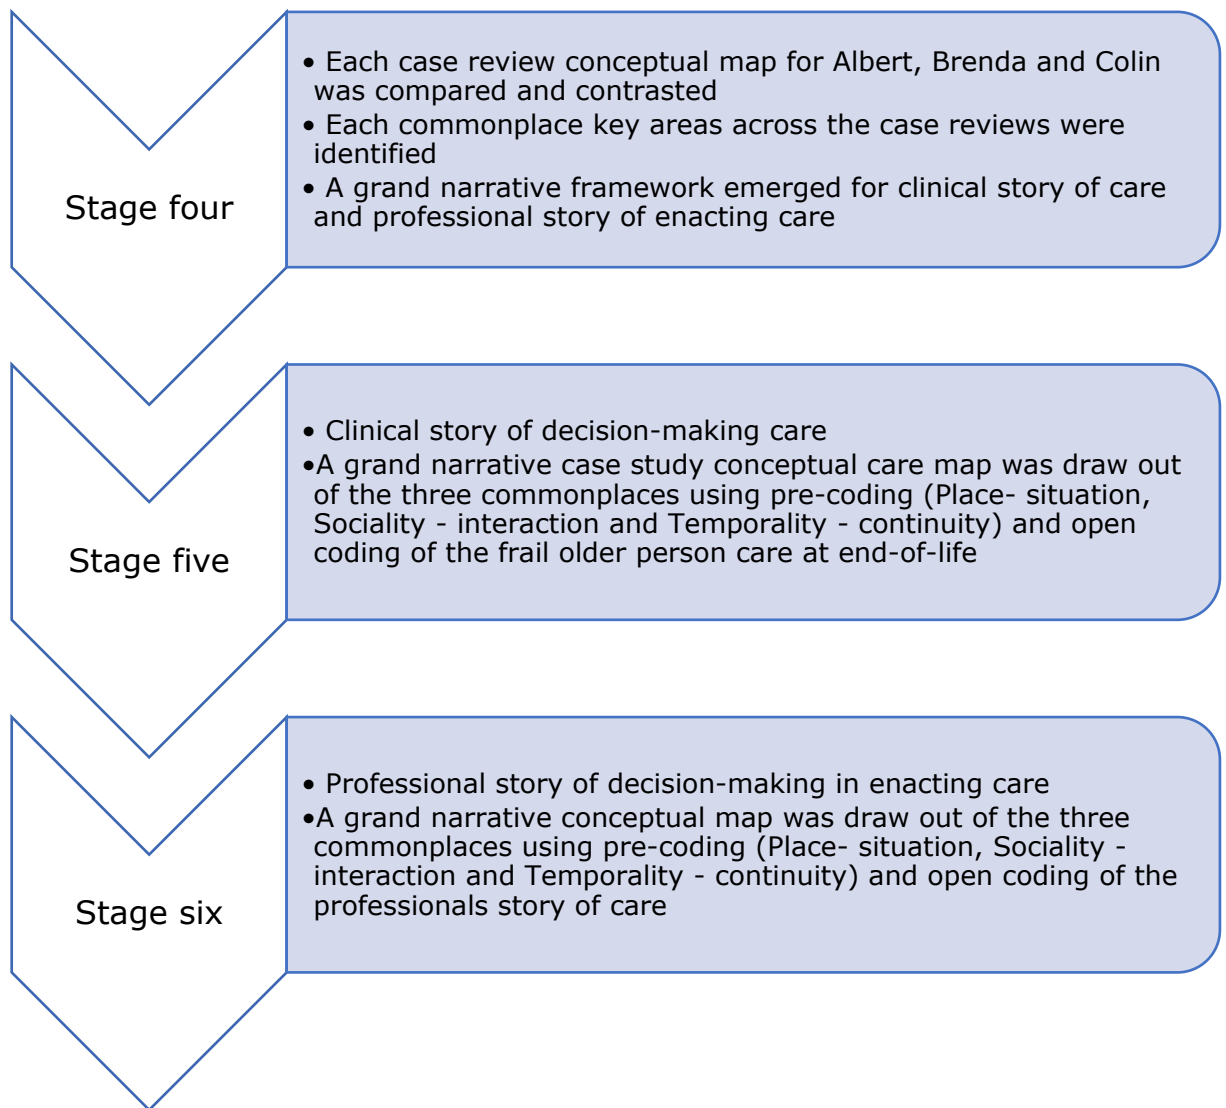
Stage four

• Each case review conceptual map for Albert, Brenda and Colin was compared and contrasted
• Each commonplace key areas across the case reviews were identified
• A grand narrative framework emerged for clinical story of care and professional story of enacting care

Stage five

• Clinical story of decision-making care
•A grand narrative case study conceptual care map was draw out of the three commonplaces using pre-coding (Place- situation, Sociality - interaction and Temporality - continuity) and open coding of the frail older person care at end-of-life

Stage six

• Professional story of decision-making in enacting care
•A grand narrative conceptual map was draw out of the three commonplaces using pre-coding (Place- situation, Sociality - interaction and Temporality - continuity) and open coding of the professionals story of care